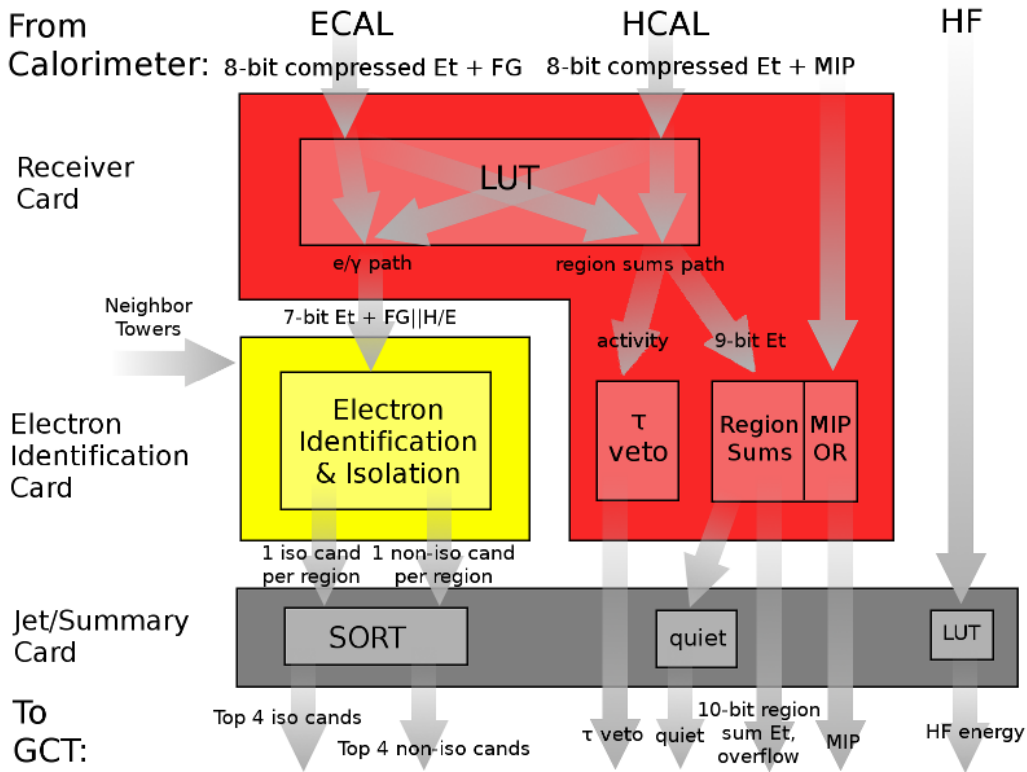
From Calorimeter:

ECAL
8-bit compressed Et + FG

HCAL
8-bit compressed Et + MIP

HF

Receiver Card

LUT

e/γ path

region sums path

Neighbor Towers

7-bit Et + FG||H/E

activity

9-bit Et

Electron Identification Card

Electron Identification & Isolation

τ veto

Region Sums

MIP OR

1 iso cand per region

1 non-iso cand per region

Jet/Summary Card

SORT

quiet

LUT

To GCT:

Top 4 iso cands

Top 4 non-iso cands

τ veto

quiet

10-bit region sum Et, overflow

MIP

HF energy